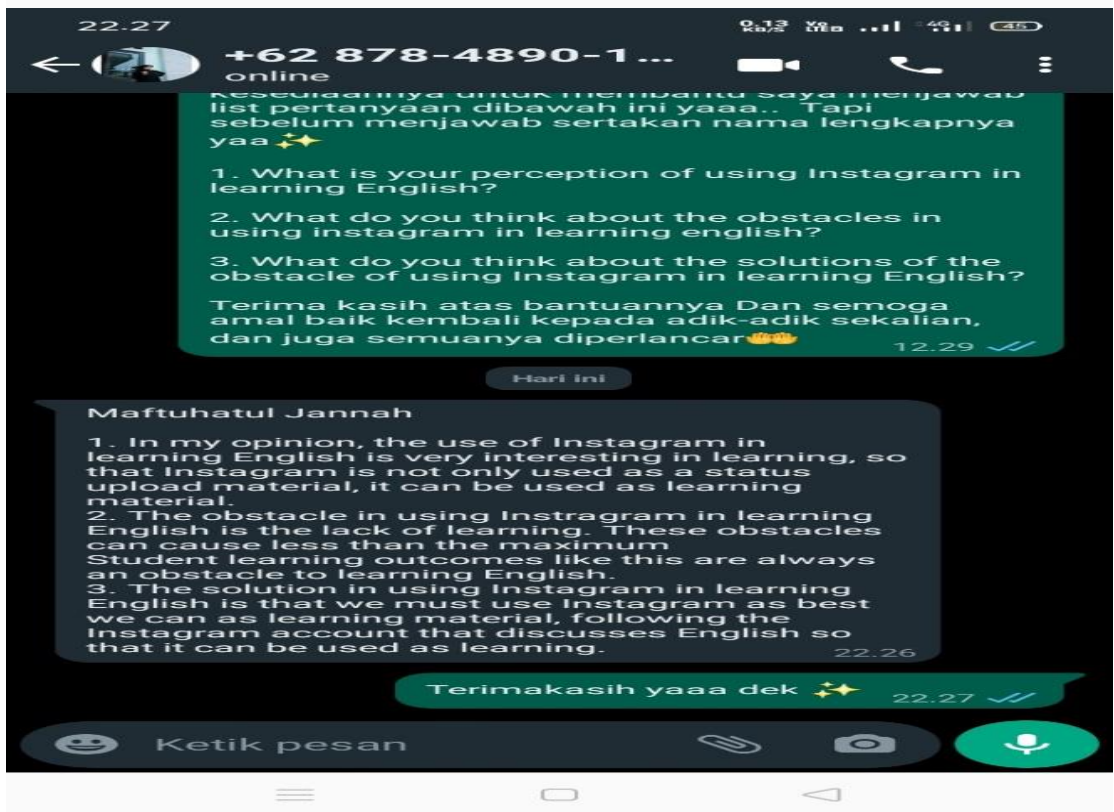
22.27

0.13 KB/S

+62 878-4890-1...
online

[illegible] list pertanyaan dibawah ini yaaa.. Tapi sebelum menjawab sertakan nama lengkapnya yaa ✨

1. What is your perception of using Instagram in learning English?

2. What do you think about the obstacles in using instagram in learning english?

3. What do you think about the solutions of the obstacle of using Instagram in learning English?

Terima kasih atas bantuannya Dan semoga amal baik kembali kepada adik-adik sekalian, dan juga semuanya diperlancar🤲 12.29

Hari ini

Maftuhatul Jannah

1. In my opinion, the use of Instagram in learning English is very interesting in learning, so that Instagram is not only used as a status upload material, it can be used as learning material.
2. The obstacle in using Instragram in learning English is the lack of learning. These obstacles can cause less than the maximum
Student learning outcomes like this are always an obstacle to learning English.
3. The solution in using Instagram in learning English is that we must use Instagram as best we can as learning material, following the Instagram account that discusses English so that it can be used as learning. 22.26

Terimakasih yaaa dek ✨ 22.27

Ketik pesan